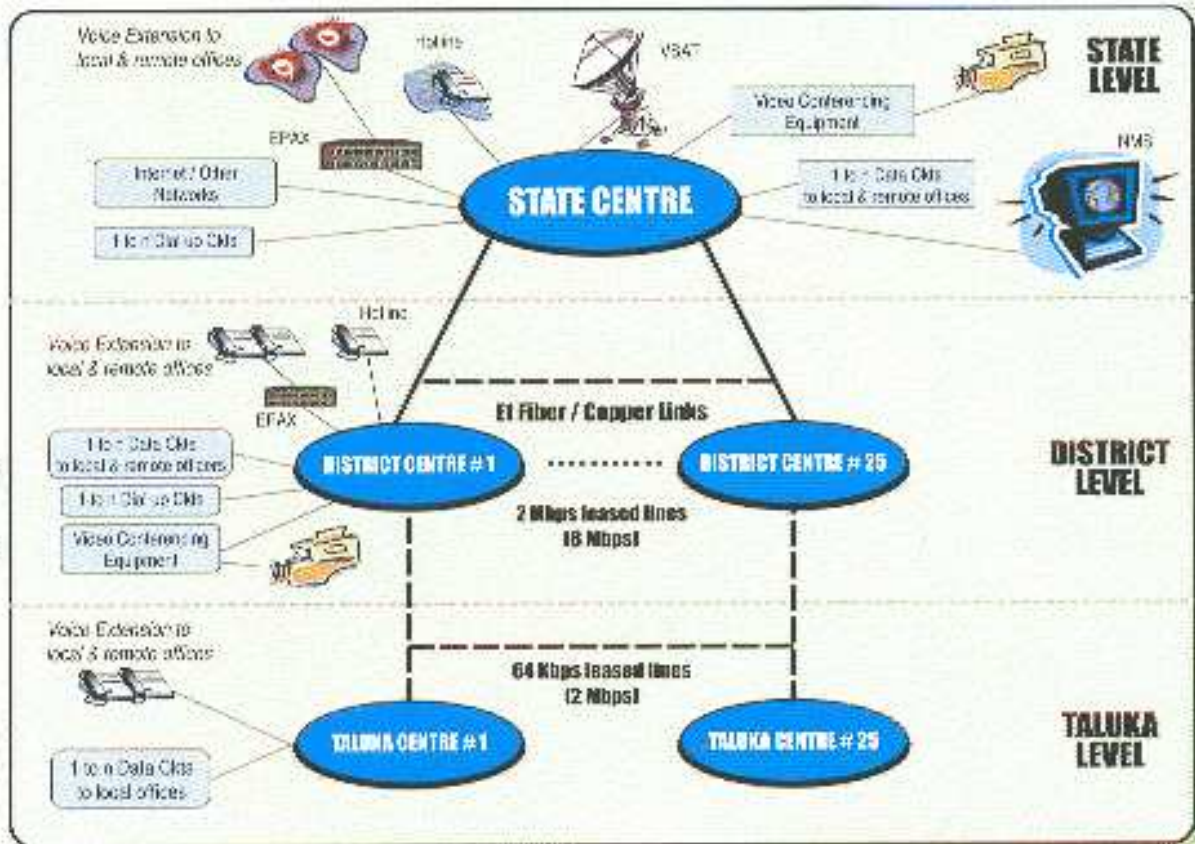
STATE LEVEL

Voice Extension to local & remote offices

Hotline

VSAT

Video Conferencing Equipment

EPAX

NMS

Internet / Other Networks

STATE CENTRE

1 to n Data Ckts to local & remote offices

1 to n Dial up Ckts

Hotline

Voice Extension to local & remote offices

EPAX

E1 Fiber / Copper Links

DISTRICT LEVEL

1 to n Data Ckts to local & remote offices

DISTRICT CENTRE # 1

DISTRICT CENTRE # 25

1 to n Dial up Ckts

2 Mbps leased lines (8 Mbps)

Video Conferencing Equipment

Voice Extension to local & remote offices

64 Kbps leased lines (2 Mbps)

TALUKA LEVEL

TALUKA CENTRE # 1

TALUKA CENTRE # 25

1 to n Data Ckts to local offices